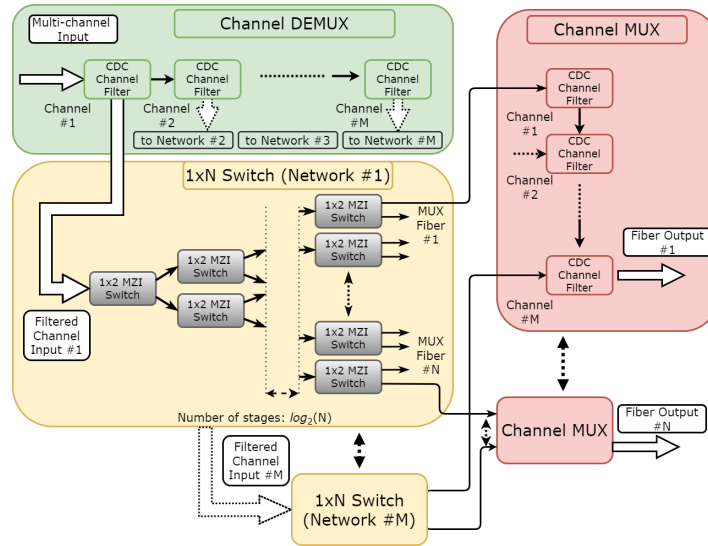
Multi-channel Input

Channel DEMUX

CDC Channel Filter

CDC Channel Filter

CDC Channel Filter

Channel #1

Channel #2

Channel #M

to Network #2

to Network #3

to Network #M

Channel MUX

CDC Channel Filter

Channel #1

CDC Channel Filter

Channel #2

CDC Channel Filter

Channel #M

Fiber Output #1

1xN Switch (Network #1)

1x2 MZI Switch

1x2 MZI Switch

1x2 MZI Switch

1x2 MZI Switch

1x2 MZI Switch

1x2 MZI Switch

1x2 MZI Switch

1x2 MZI Switch

1x2 MZI Switch

MUX Fiber #1

MUX Fiber #N

Filtered Channel Input #1

Number of stages: $log_2(N)$

Channel MUX

Fiber Output #N

Filtered Channel Input #M

1xN Switch (Network #M)